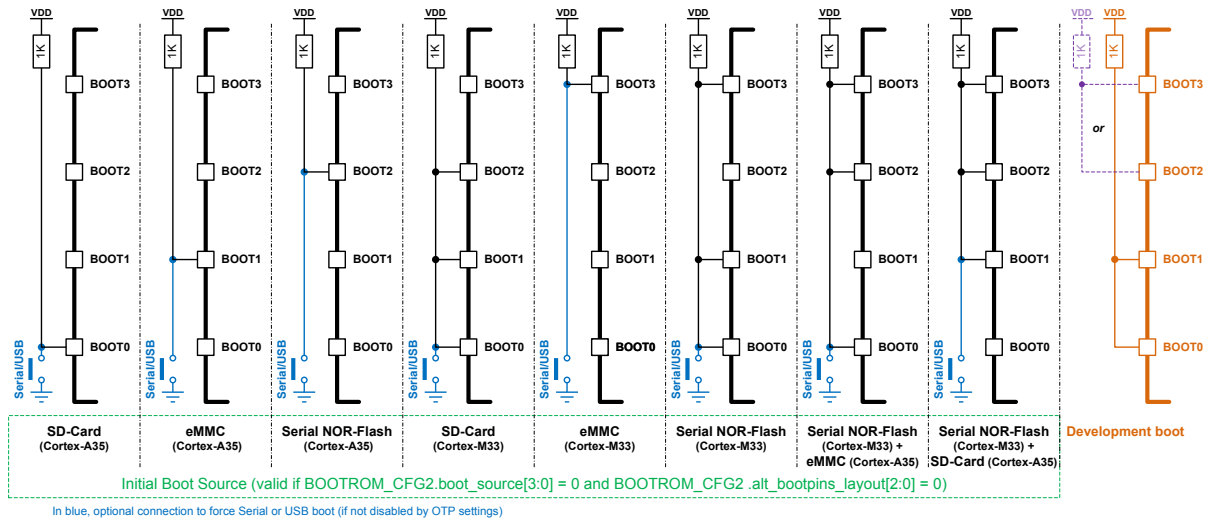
| VDD 1K BOOT3 BOOT2 BOOT1 BOOT0 Serial/USB | VDD 1K BOOT3 BOOT2 BOOT1 BOOT0 Serial/USB | VDD 1K BOOT3 BOOT2 BOOT1 BOOT0 | VDD 1K BOOT3 BOOT2 BOOT1 BOOT0 Serial/USB | VDD 1K BOOT3 BOOT2 BOOT1 BOOT0 Serial/USB | VDD 1K BOOT3 BOOT2 BOOT1 BOOT0 Serial/USB | VDD 1K BOOT3 BOOT2 BOOT1 BOOT0 Serial/USB | VDD 1K BOOT3 BOOT2 BOOT1 BOOT0 Serial/USB | VDD VDD 1K 1K BOOT3 or BOOT2 BOOT1 BOOT0 |
|---|---|---|---|---|---|---|---|---|
| SD-Card (Cortex-A35) | eMMC (Cortex-A35) | Serial NOR-Flash (Cortex-A35) | SD-Card (Cortex-M33) | eMMC (Cortex-M33) | Serial NOR-Flash (Cortex-M33) | Serial NOR-Flash (Cortex-M33) + eMMC (Cortex-A35) | Serial NOR-Flash (Cortex-M33) + SD-Card (Cortex-A35) | Development boot |

Initial Boot Source (valid if BOOTROM_CFG2.boot_source[3:0] = 0 and BOOTROM_CFG2 .alt_bootpins_layout[2:0] = 0)

In blue, optional connection to force Serial or USB boot (if not disabled by OTP settings)